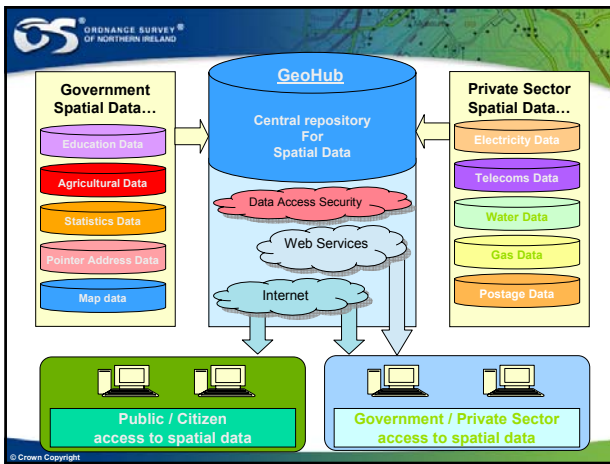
ORDNANCE SURVEY® OF NORTHERN IRELAND

Government Spatial Data…

Education Data

Agricultural Data

Statistics Data

Pointer Address Data

Map data

GeoHub

Central repository For Spatial Data

Data Access Security

Web Services

Internet

Private Sector Spatial Data…

Electricity Data

Telecoms Data

Water Data

Gas Data

Postage Data

Public / Citizen access to spatial data

Government / Private Sector access to spatial data

© Crown Copyright